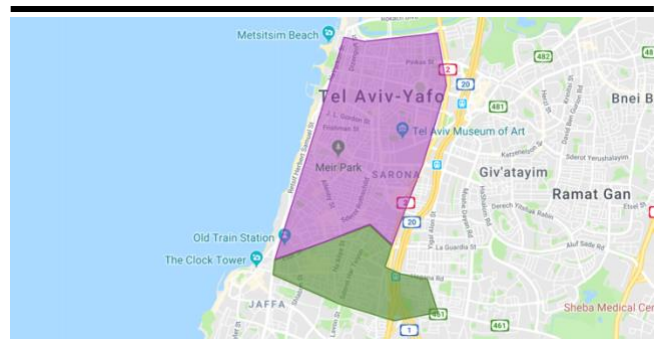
Metsitsim Beach

Tel Aviv-Yafo

Tel Aviv Museum of Art

Meir Park

SARONA

Giv'atayim

Ramat Gan

Bnei B

Old Train Station

The Clock Tower

JAFFA

Sheba Medical Cen

482

2

20

481

20

461

461

1

Pinkas St

J. L. Gordon St

Frishman St

Derech Ya'akov Dori

Aluf Sade Rd

Etsel St

La Guardia St

Sderot Yerushalayim

Katznelson St